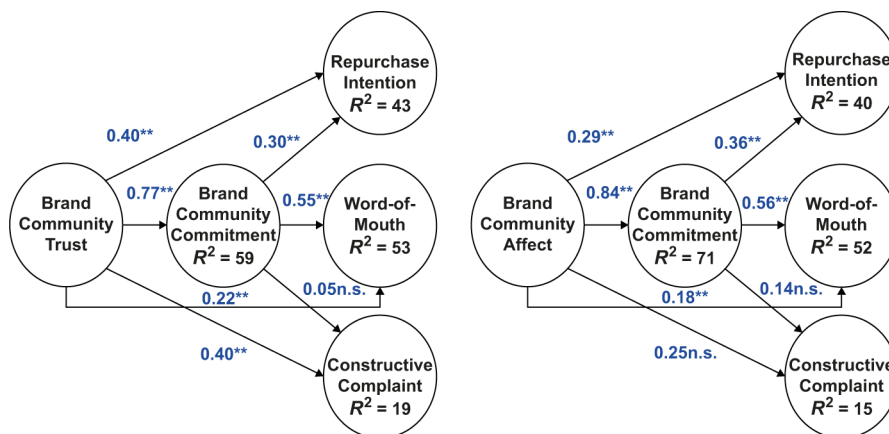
Repurchase Intention $R^2$ = 43

0.40**

0.30**

Brand Community Trust

0.77**

Brand Community Commitment $R^2$ = 59

0.55**

Word-of-Mouth $R^2$ = 53

0.22**

0.05n.s.

0.40**

Constructive Complaint $R^2$ = 19

Repurchase Intention $R^2$ = 40

0.29**

0.36**

Brand Community Affect

0.84**

Brand Community Commitment $R^2$ = 71

0.56**

Word-of-Mouth $R^2$ = 52

0.18**

0.14n.s.

0.25n.s.

Constructive Complaint $R^2$ = 15